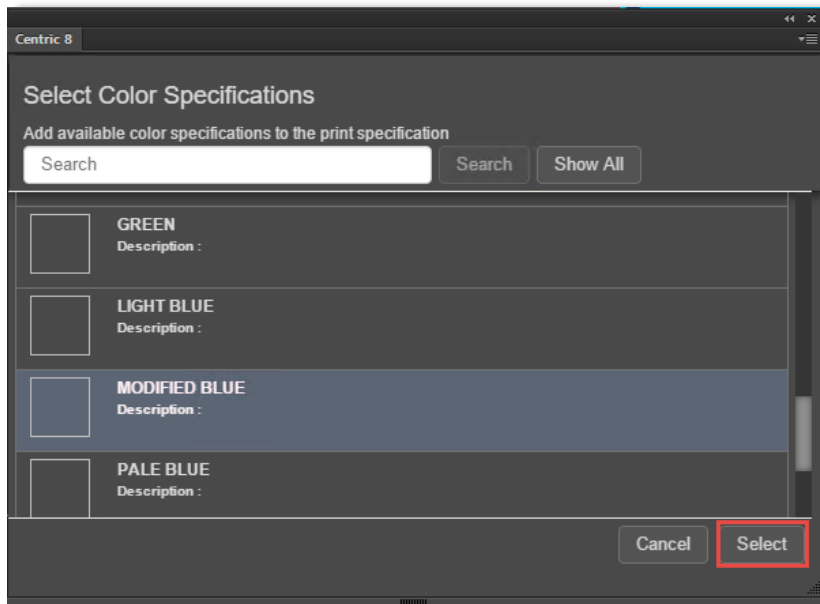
Centric 8

Select Color Specifications

Add available color specifications to the print specification

Search

Search

Show All

GREEN
Description :

LIGHT BLUE
Description :

MODIFIED BLUE
Description :

PALE BLUE
Description :

Cancel

Select